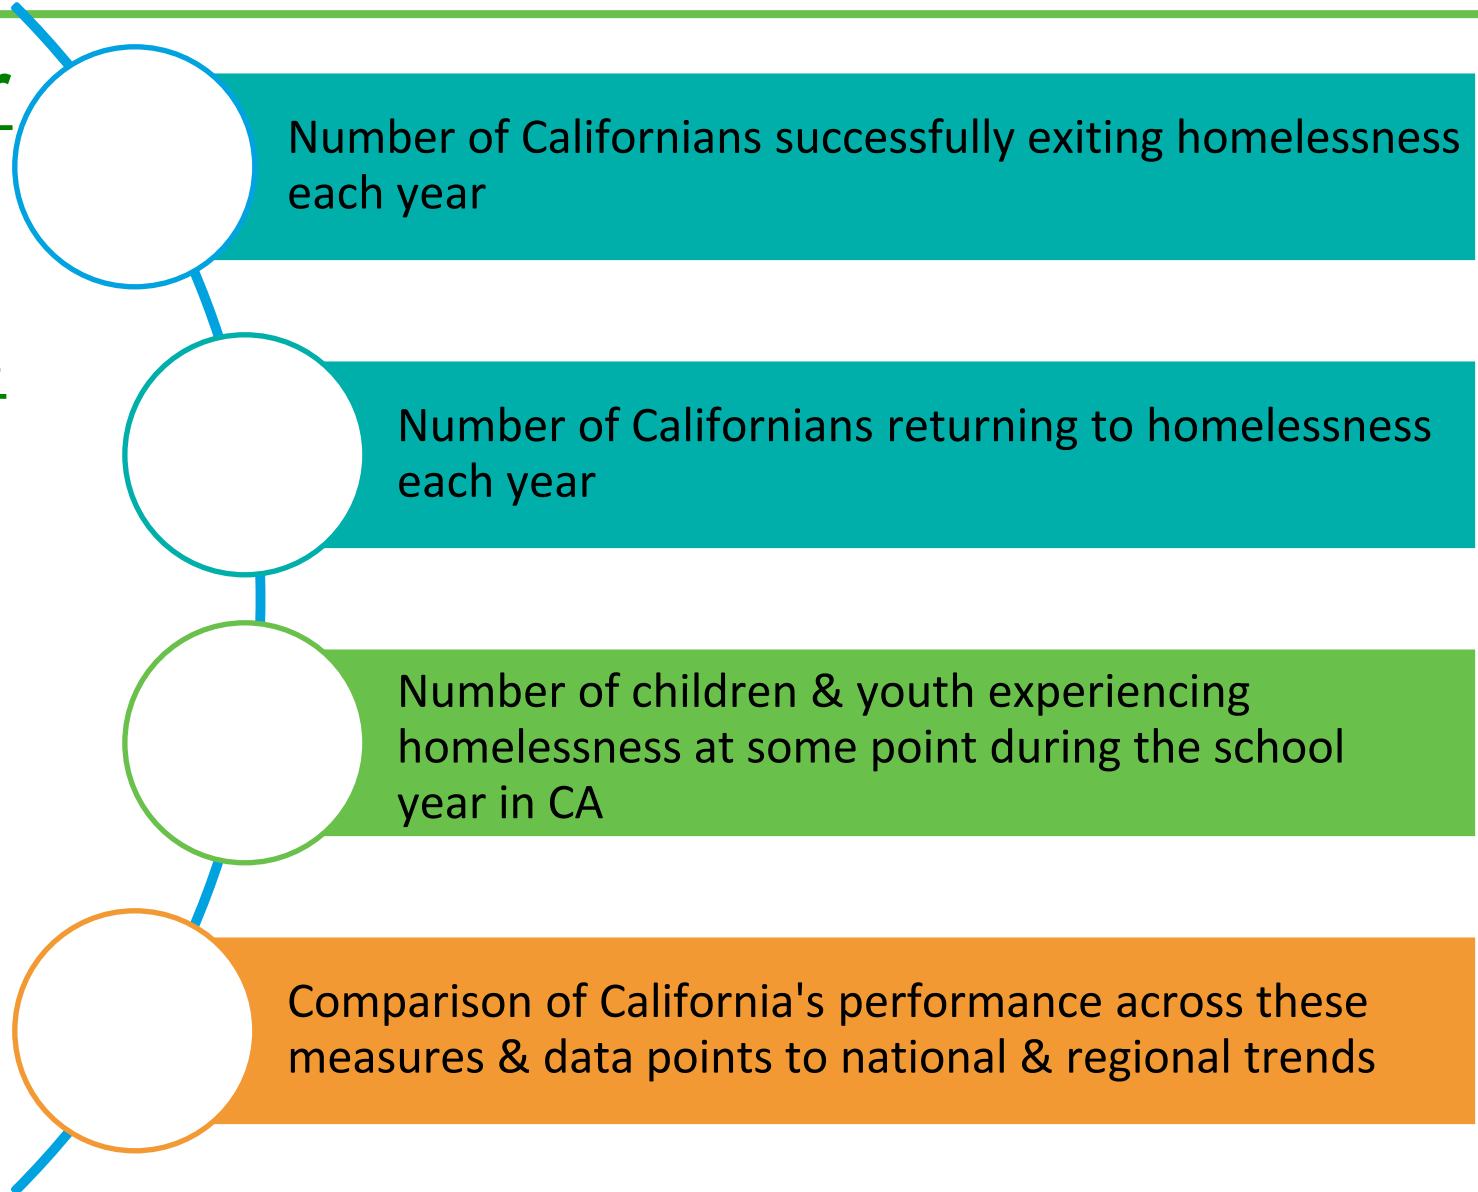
Number of Californians successfully exiting homelessness each year

Number of Californians returning to homelessness each year

Number of children & youth experiencing homelessness at some point during the school year in CA

Comparison of California's performance across these measures & data points to national & regional trends